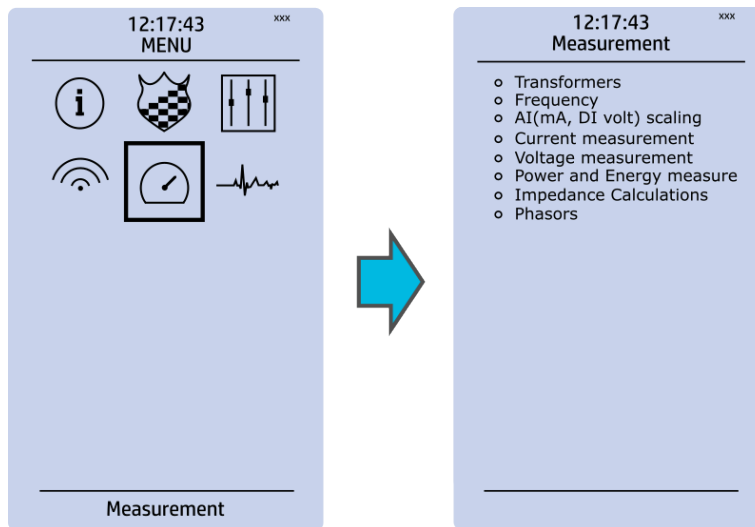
12:17:43
xxx
MENU

Measurement

12:17:43
xxx
Measurement

- Transformers
- Frequency
- AI(mA, DI volt) scaling
- Current measurement
- Voltage measurement
- Power and Energy measure
- Impedance Calculations
- Phasors